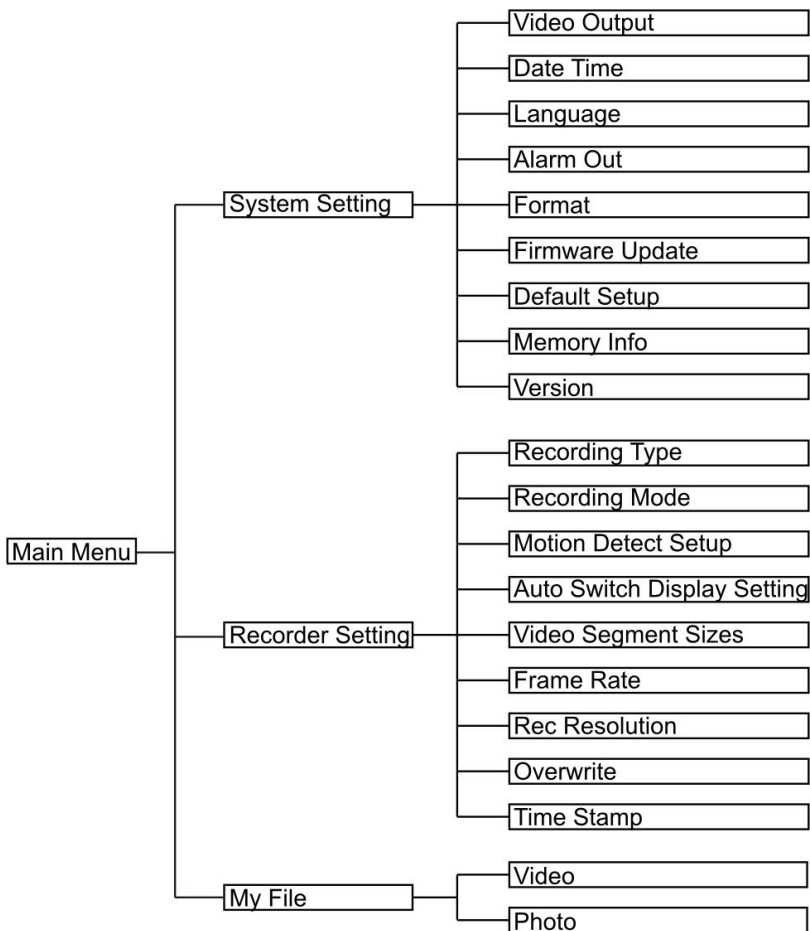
Main Menu

System Setting

Video Output
Date Time
Language
Alarm Out
Format
Firmware Update
Default Setup
Memory Info
Version

Recorder Setting

Recording Type
Recording Mode
Motion Detect Setup
Auto Switch Display Setting
Video Segment Sizes
Frame Rate
Rec Resolution
Overwrite
Time Stamp

My File

Video
Photo